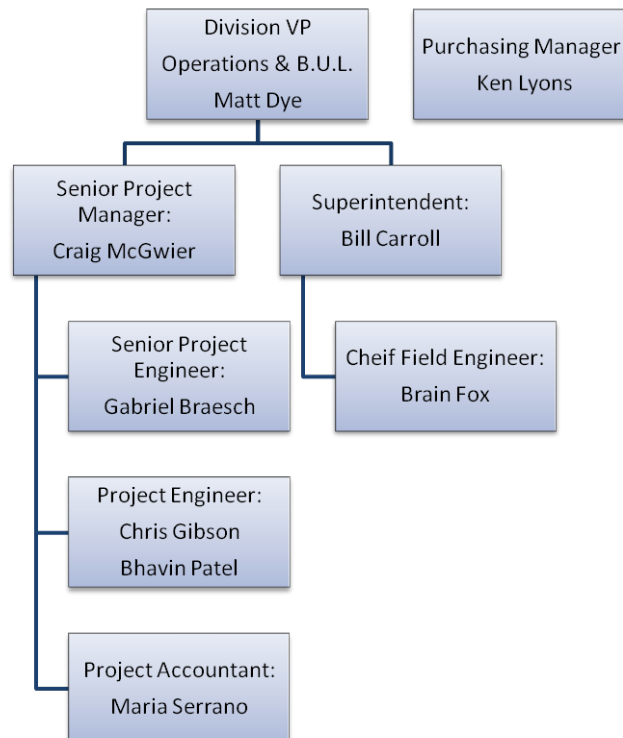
Division VP
Operations & B.U.L.
Matt Dye

Purchasing Manager
Ken Lyons

Senior Project Manager:
Craig McGwier

Superintendent:
Bill Carroll

Senior Project Engineer:
Gabriel Braesch

Cheif Field Engineer:
Brain Fox

Project Engineer:
Chris Gibson
Bhavin Patel

Project Accountant:
Maria Serrano